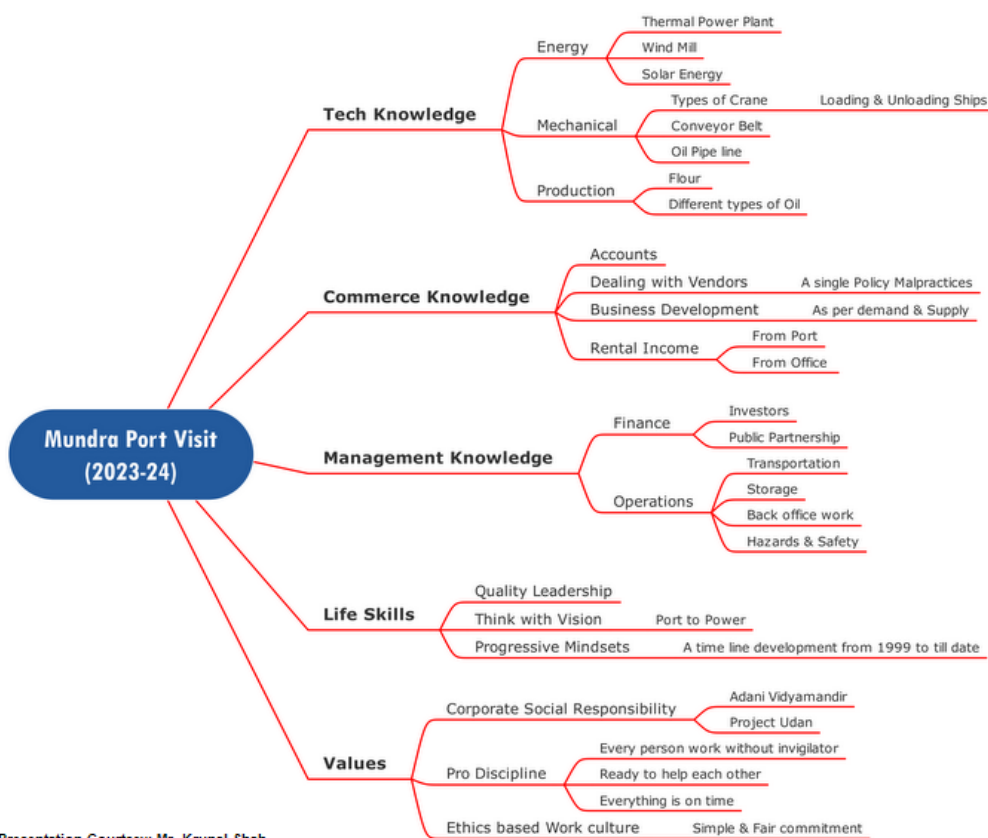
Mundra Port Visit (2023-24)

Tech Knowledge
Energy
Thermal Power Plant
Wind Mill
Solar Energy
Mechanical
Types of Crane
Loading & Unloading Ships
Conveyor Belt
Oil Pipe line
Production
Flour
Different types of Oil

Commerce Knowledge
Accounts
Dealing with Vendors
A single Policy Malpractices
Business Development
As per demand & Supply
Rental Income
From Port
From Office

Management Knowledge
Finance
Investors
Public Partnership
Operations
Transportation
Storage
Back office work
Hazards & Safety

Life Skills
Quality Leadership
Think with Vision
Port to Power
Progressive Mindsets
A time line development from 1999 to till date

Values
Corporate Social Responsibility
Adani Vidyamandir
Project Udan
Pro Discipline
Every person work without invigilator
Ready to help each other
Everything is on time
Ethics based Work culture
Simple & Fair commitment

Presentation Courtesy: Ms. Kaveel Shah